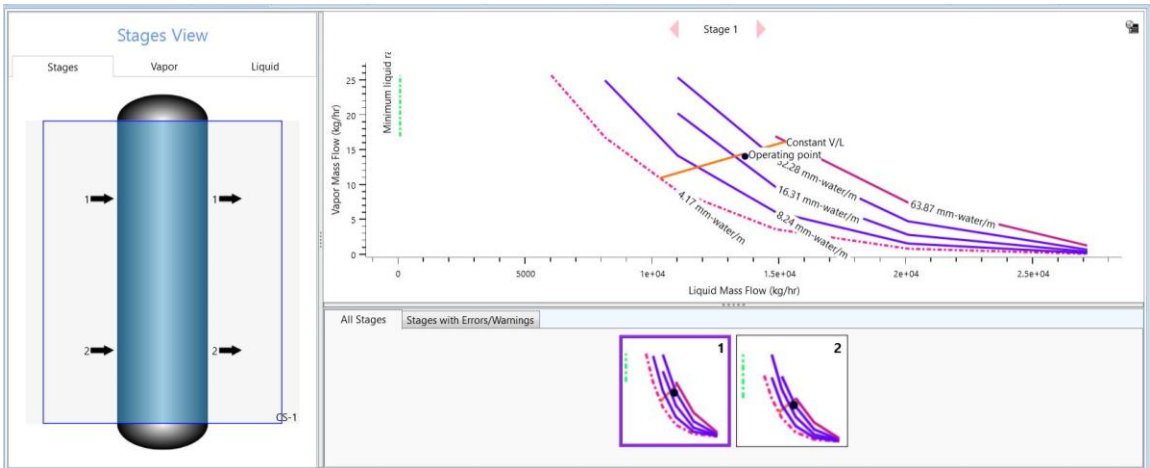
Stages View

Stages | Vapor | Liquid

1 1

2 2

CS-1

Stage 1

Minimum liquid ra

Vapor Mass Flow (kg/hr)

25
20
15
10
5
0

0 5000 1e+04 1.5e+04 2e+04 2.5e+04

Liquid Mass Flow (kg/hr)

Constant V/L
Operating point
32.28 mm-water/m
63.87 mm-water/m
16.31 mm-water/m
8.24 mm-water/m
4.17 mm-water/m

All Stages | Stages with Errors/Warnings

1 2